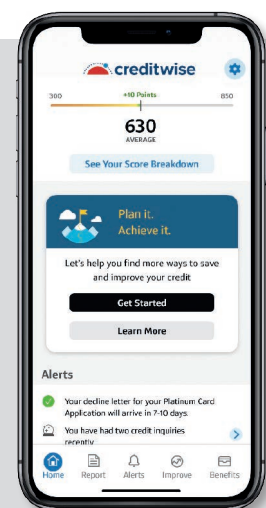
creditwise

300 +10 Points 850

630
AVERAGE

See Your Score Breakdown

Plan it.
Achieve it.

Let's help you find more ways to save and improve your credit

Get Started

Learn More

Alerts

Your decline letter for your Platinum Card Application will arrive in 7-10 days

You have had two credit inquiries recently

Home Report Alerts Improve Benefits